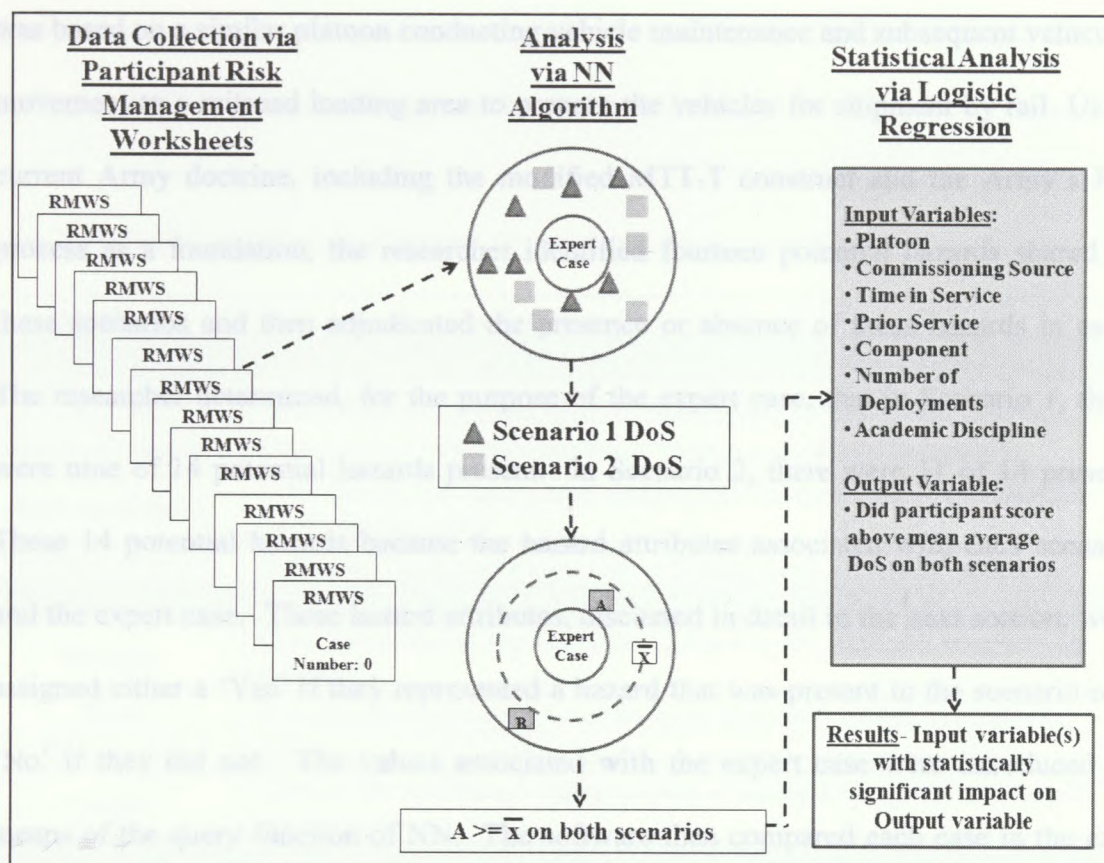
Data Collection via Participant Risk Management Worksheets

RMWS

RMWS

RMWS

RMWS

RMWS

RMWS

RMWS

RMWS

RMWS

RMWS

RMWS

Case Number: 0

Analysis via NN Algorithm

Expert Case

Scenario 1 DoS

Scenario 2 DoS

Expert Case

A

$\overline{X}$

B

A >= $\overline{x}$ on both scenarios

Statistical Analysis via Logistic Regression

Input Variables:
• Platoon
• Commissioning Source
• Time in Service
• Prior Service
• Component
• Number of Deployments
• Academic Discipline

Output Variable:
• Did participant score above mean average DoS on both scenarios

Results- Input variable(s) with statistically significant impact on Output variable